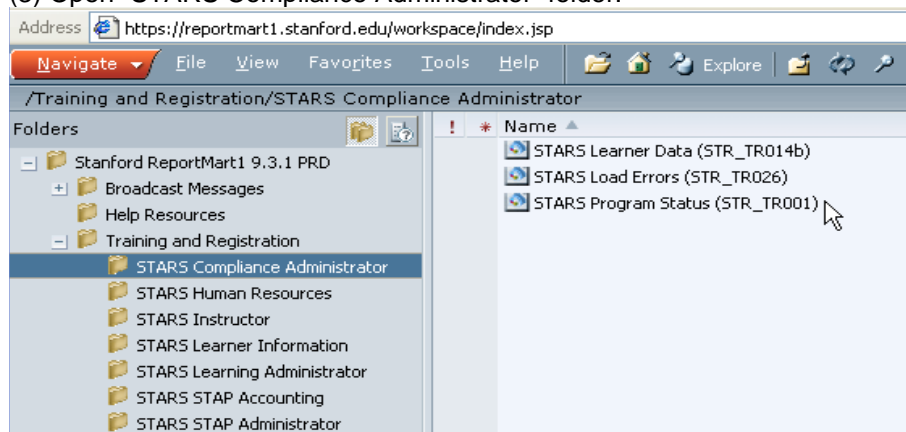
(3) Open "STARS Compliance Administrator" folder.

Address https://reportmart1.stanford.edu/workspace/index.jsp

Navigate File View Favorites Tools Help Explore

/Training and Registration/STARS Compliance Administrator

Folders

Stanford ReportMart1 9.3.1 PRD
Broadcast Messages
Help Resources
Training and Registration
STARS Compliance Administrator
STARS Human Resources
STARS Instructor
STARS Learner Information
STARS Learning Administrator
STARS STAP Accounting
STARS STAP Administrator

! * Name
STARS Learner Data (STR_TR014b)
STARS Load Errors (STR_TR026)
STARS Program Status (STR_TR001)